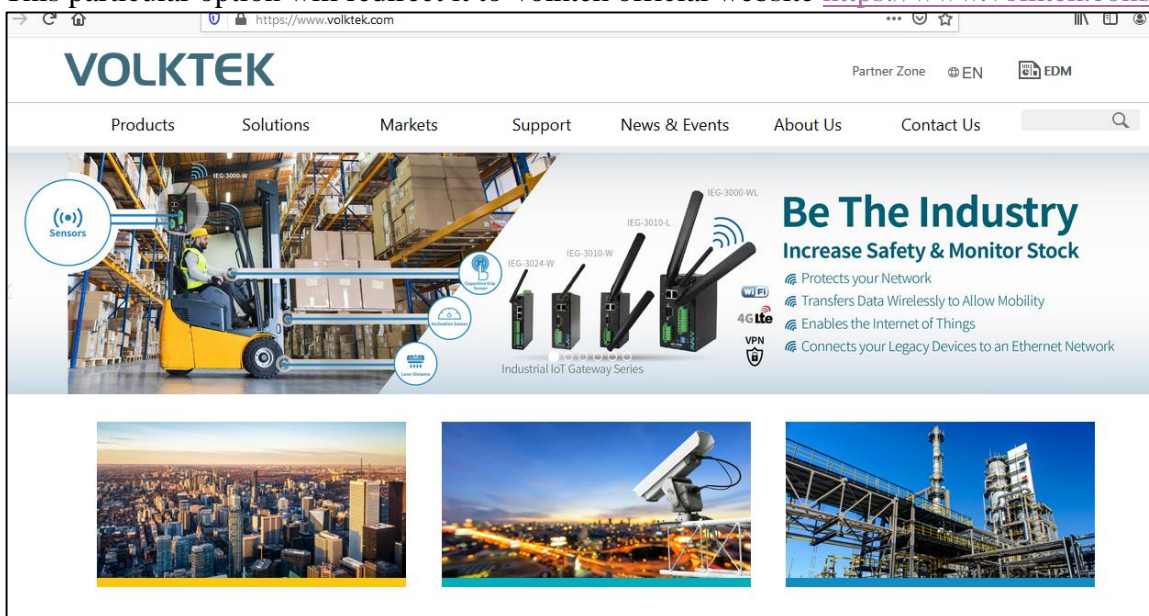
This particular option will redirect it to Volktek official website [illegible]

https://www.volktek.com

VOLKTEK

Partner Zone EN EDM

Products Solutions Markets Support News & Events About Us Contact Us

Sensors

IEG-3000-W

Capacitive Grip Sensor

Inclination Sensor

Laser Distance

IEG-3024-W IEG-3010-W IEG-3010-L IEG-3000-WL

WiFi 4G Lte VPN

Industrial IoT Gateway Series

Be The Industry

Increase Safety & Monitor Stock

Protects your Network

Transfers Data Wirelessly to Allow Mobility

Enables the Internet of Things

Connects your Legacy Devices to an Ethernet Network